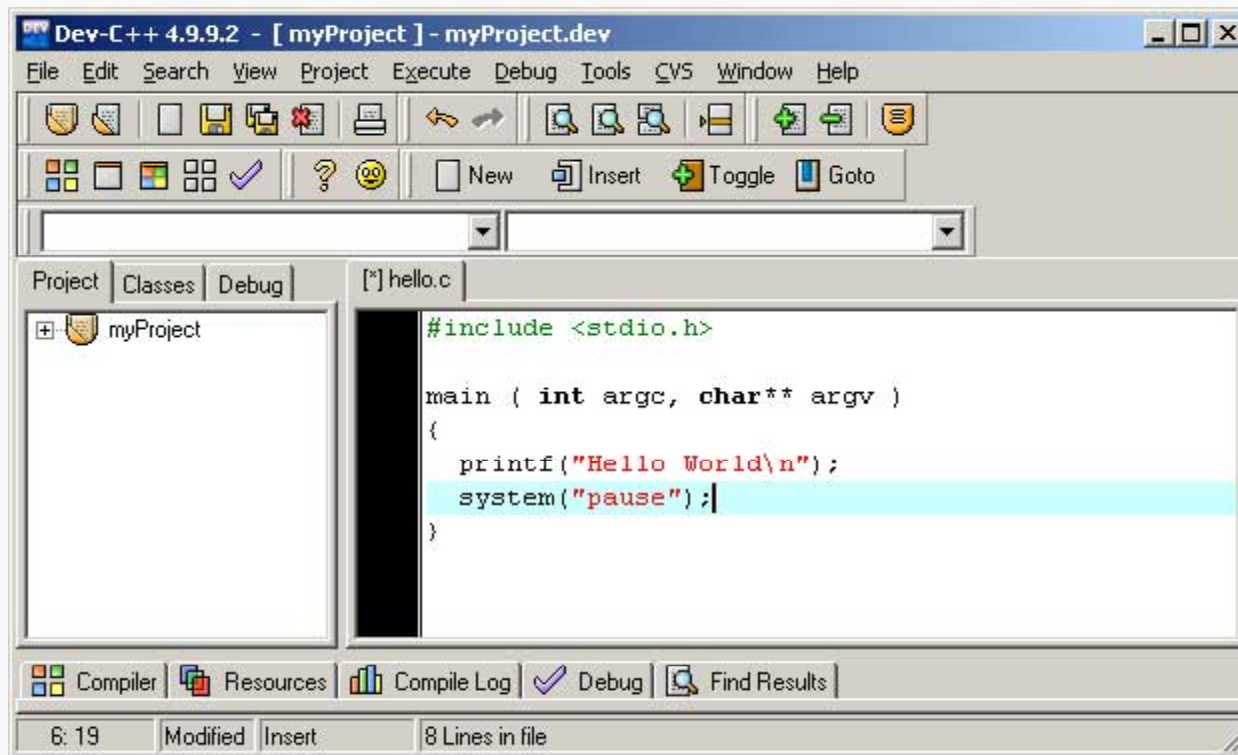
Dev-C++ 4.9.9.2 - [ myProject ] - myProject.dev

File Edit Search View Project Execute Debug Tools CVS Window Help

New Insert Toggle Goto

Project Classes Debug

myProject

[*] hello.c

#include <stdio.h>

main ( int argc, char** argv )
{
  printf("Hello World\n");
  system("pause");
}

Compiler Resources Compile Log Debug Find Results

6: 19 Modified Insert 8 Lines in file